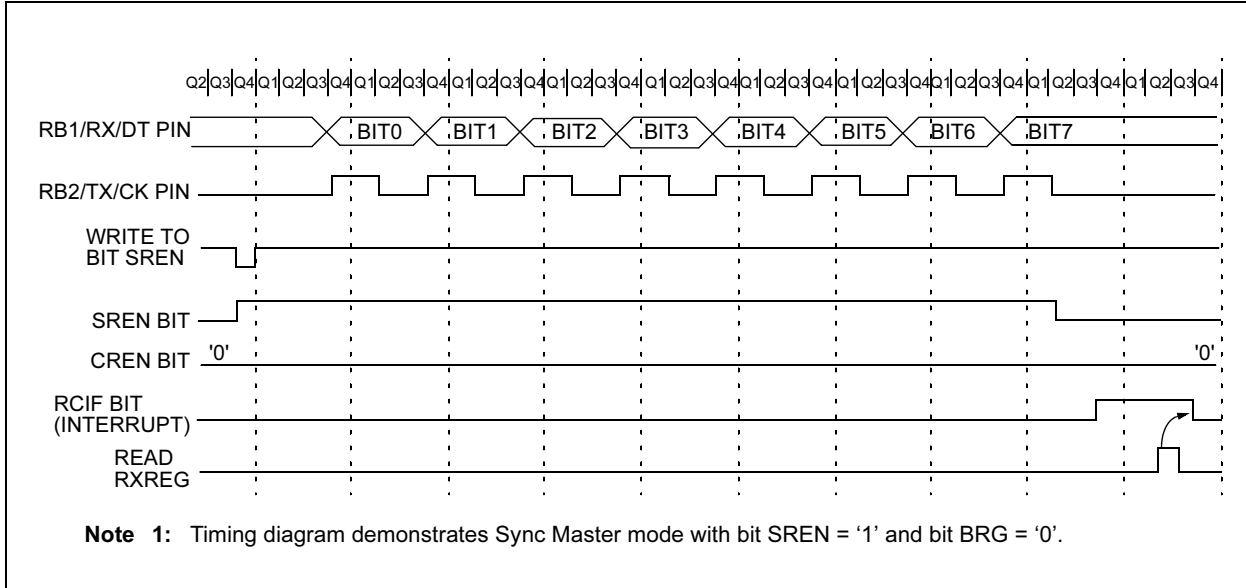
Q2 Q3 Q4 Q1 Q2 Q3 Q4 Q1 Q2 Q3 Q4 Q1 Q2 Q3 Q4 Q1 Q2 Q3 Q4 Q1 Q2 Q3 Q4 Q1 Q2 Q3 Q4 Q1 Q2 Q3 Q4 Q1 Q2 Q3 Q4 Q1 Q2 Q3 Q4 Q1 Q2 Q3 Q4

RB1/RX/DT PIN BIT0 BIT1 BIT2 BIT3 BIT4 BIT5 BIT6 BIT7

RB2/TX/CK PIN

WRITE TO BIT SREN

SREN BIT

CREN BIT '0' '0'

RCIF BIT (INTERRUPT)

READ RXREG

**Note 1:** Timing diagram demonstrates Sync Master mode with bit SREN = ‘1’ and bit BRG = ‘0’.